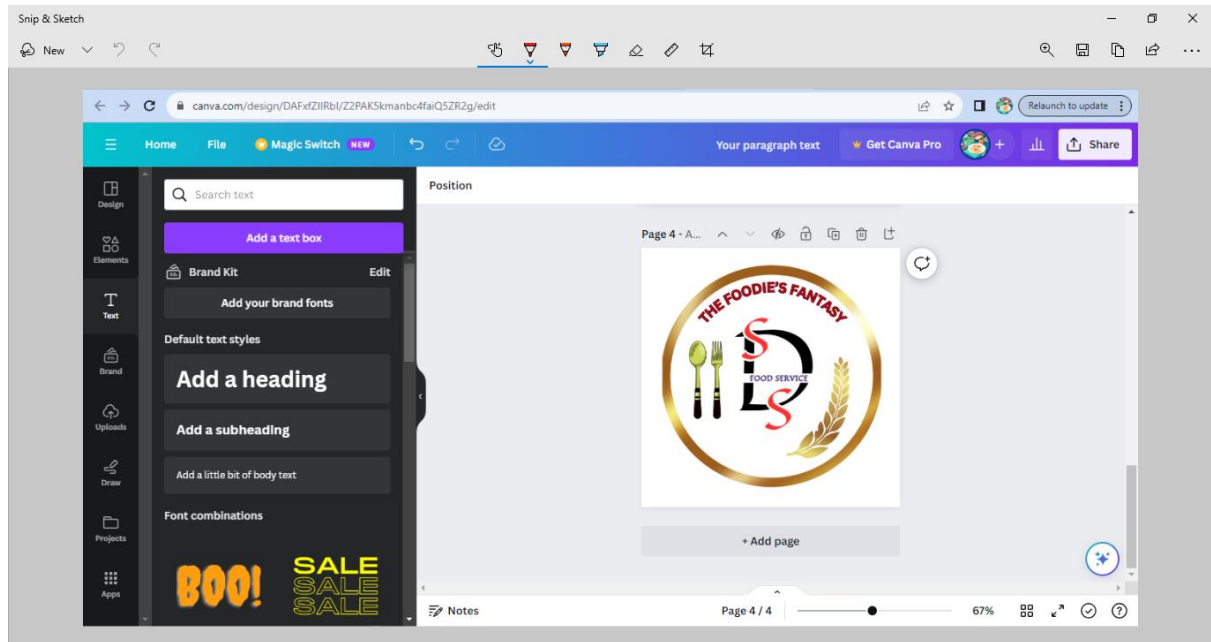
Snip & Sketch

New

canva.com/design/DAFxfZIIRbI/Z2PAK5kmanbc4faiQ5ZR2g/edit

Relaunch to update

Home File Magic Switch NEW

Your paragraph text Get Canva Pro

Share

Design

Elements

Text

Brand

Uploads

Draw

Projects

Apps

Search text

Add a text box

Brand Kit Edit

Add your brand fonts

Default text styles

Add a heading

Add a subheading

Add a little bit of body text

Font combinations

BOO!

SALE
SALE
SALE

Position

Page 4 - A...

THE FOODIE'S FANTASY

D

S

S

FOOD SERVICE

+ Add page

Notes

Page 4 / 4

67%